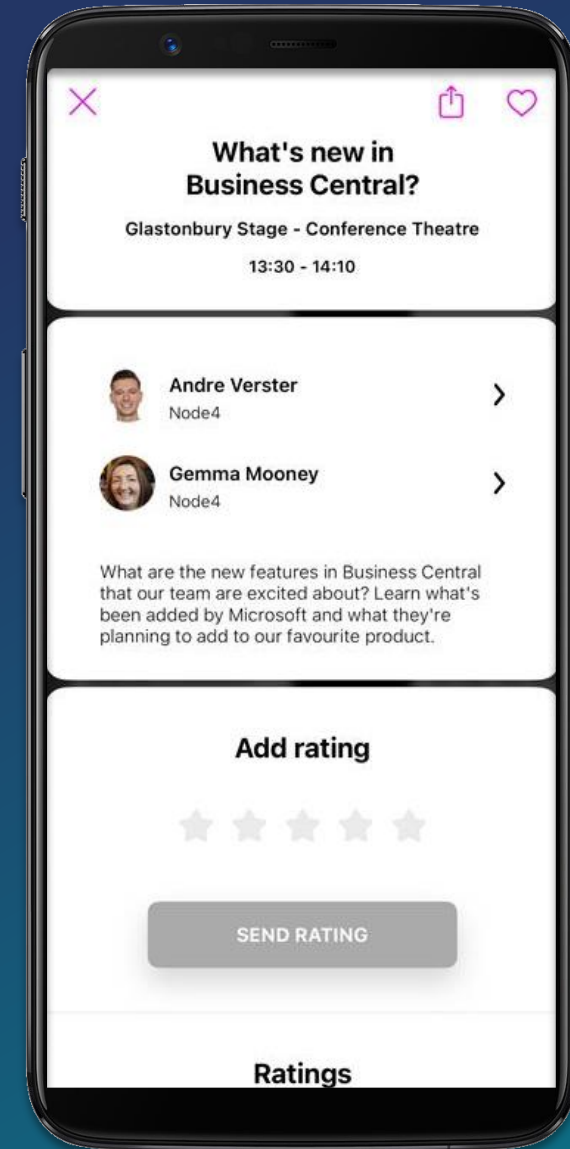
What's new in Business Central?

Glastonbury Stage - Conference Theatre

13:30 - 14:10

Andre Verster
Node4

Gemma Mooney
Node4

What are the new features in Business Central that our team are excited about? Learn what's been added by Microsoft and what they're planning to add to our favourite product.

Add rating

SEND RATING

Ratings